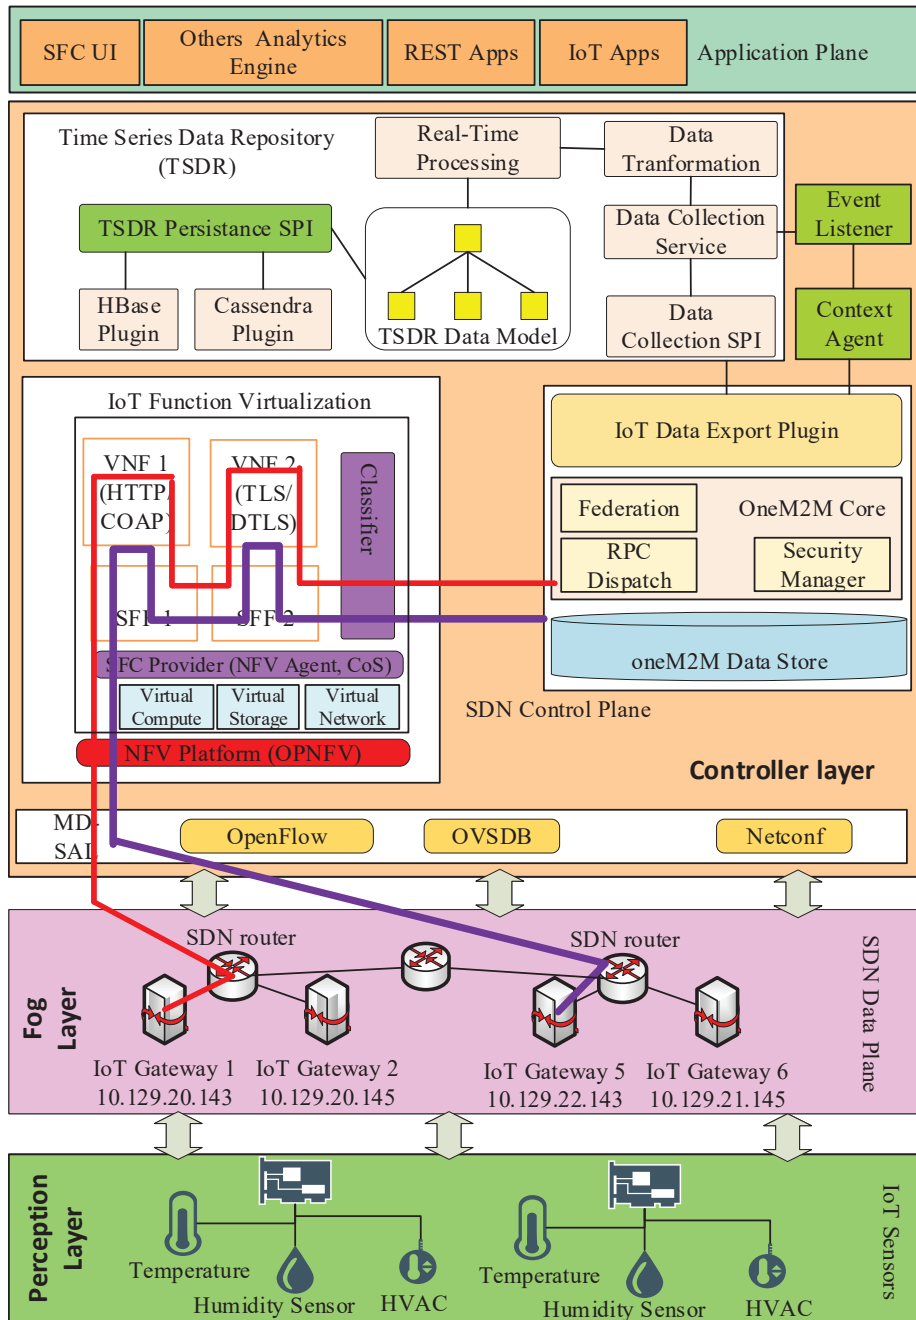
SFC UI
Others Analytics Engine
REST Apps
IoT Apps
Application Plane

Time Series Data Repository (TSDR)
Real-Time Processing
Data Tranformation
TSDR Persistance SPI
Data Collection Service
Event Listener
HBase Plugin
Cassendra Plugin
TSDR Data Model
Data Collection SPI
Context Agent

IoT Function Virtualization
VNF 1 (HTTP/ COAP)
VNF 2 (TLS/ DTLS)
Classifier
SFF 1
SFF 2
SFC Provider (NFV Agent, CoS)
Virtual Compute
Virtual Storage
Virtual Network
NFV Platform (OPNFV)

IoT Data Export Plugin
Federation
OneM2M Core
RPC Dispatch
Security Manager
oneM2M Data Store
SDN Control Plane
Controller layer

MD-SAL
OpenFlow
OVSDB
Netconf

SDN router
SDN router
SDN Data Plane
Fog Layer
IoT Gateway 1 10.129.20.143
IoT Gateway 2 10.129.20.145
IoT Gateway 5 10.129.22.143
IoT Gateway 6 10.129.21.145

Perception Layer
Temperature
Humidity Sensor
HVAC
Temperature
Humidity Sensor
HVAC
IoT Sensors